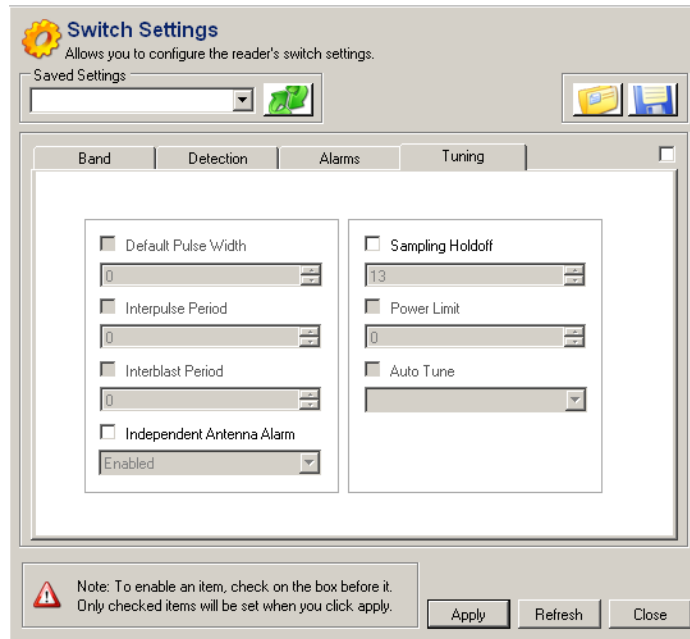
Switch Settings
Allows you to configure the reader's switch settings.

Saved Settings

Band
Detection
Alarms
Tuning

Default Pulse Width
0
Interpulse Period
0
Interblast Period
0
Independent Antenna Alarm
Enabled

Sampling Holdoff
13
Power Limit
0
Auto Tune

Note: To enable an item, check on the box before it. Only checked items will be set when you click apply.

Apply
Refresh
Close